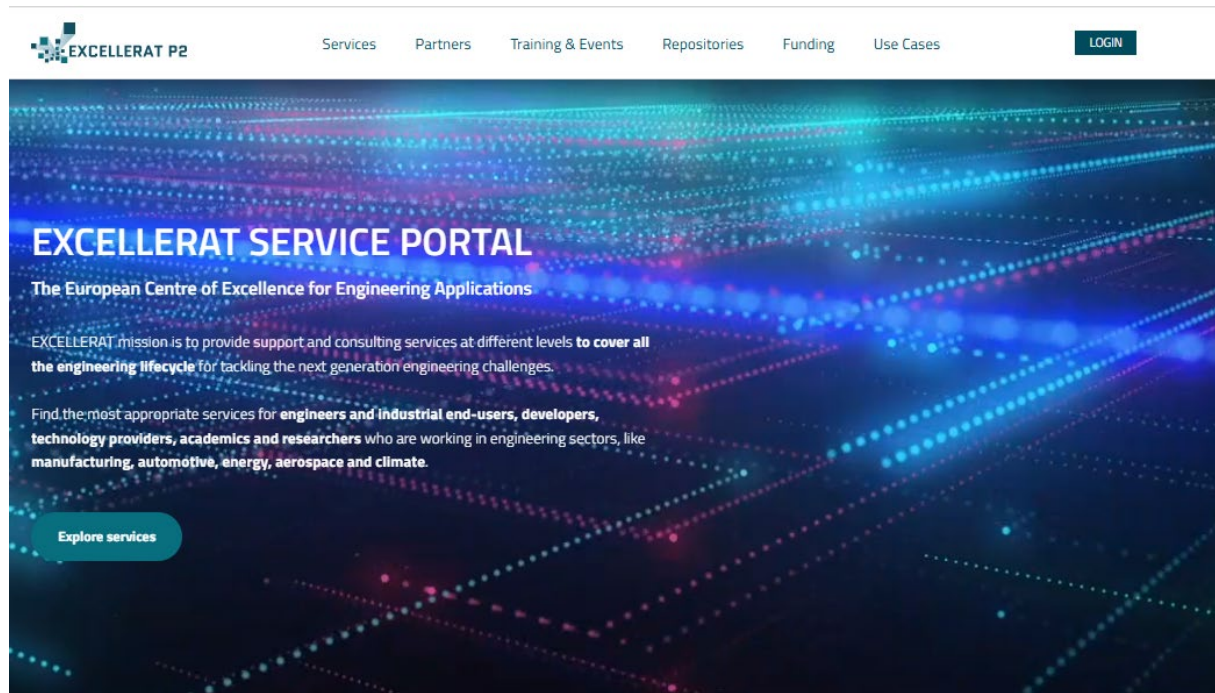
EXCELLERAT P2

Services Partners Training & Events Repositories Funding Use Cases

LOGIN

EXCELLERAT SERVICE PORTAL

The European Centre of Excellence for Engineering Applications

EXCELLERAT mission is to provide support and consulting services at different levels to cover all the engineering lifecycle for tackling the next generation engineering challenges.

Find the most appropriate services for engineers and industrial end-users, developers, technology providers, academics and researchers who are working in engineering sectors, like manufacturing, automotive, energy, aerospace and climate.

Explore services